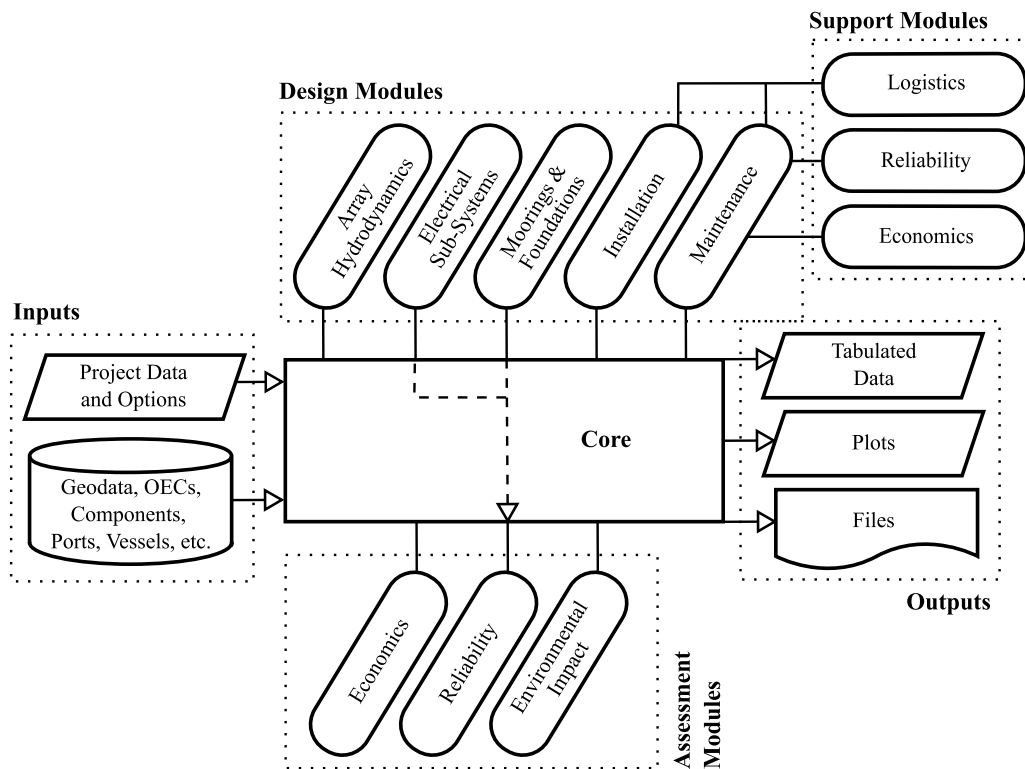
Support Modules

Logistics

Reliability

Economics

Design Modules

Array Hydrodynamics

Electrical Sub-Systems

Moorings & Foundations

Installation

Maintenance

Inputs

Project Data and Options

Geodata, OECs, Components, Ports, Vessels, etc.

Core

Tabulated Data

Plots

Files

Outputs

Economics

Reliability

Environmental Impact

Assessment Modules